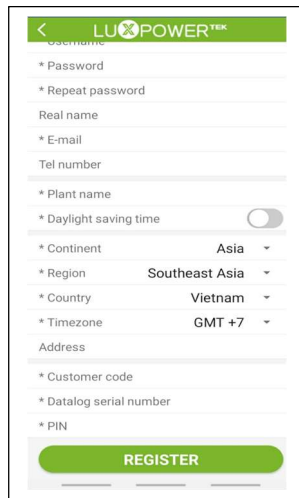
<
LUXPOWERTEK

Username
* Password
* Repeat password
Real name
* E-mail
Tel number
* Plant name
* Daylight saving time
* Continent Asia
* Region Southeast Asia
* Country Vietnam
* Timezone GMT +7
Address
* Customer code
* Datalog serial number
* PIN
REGISTER